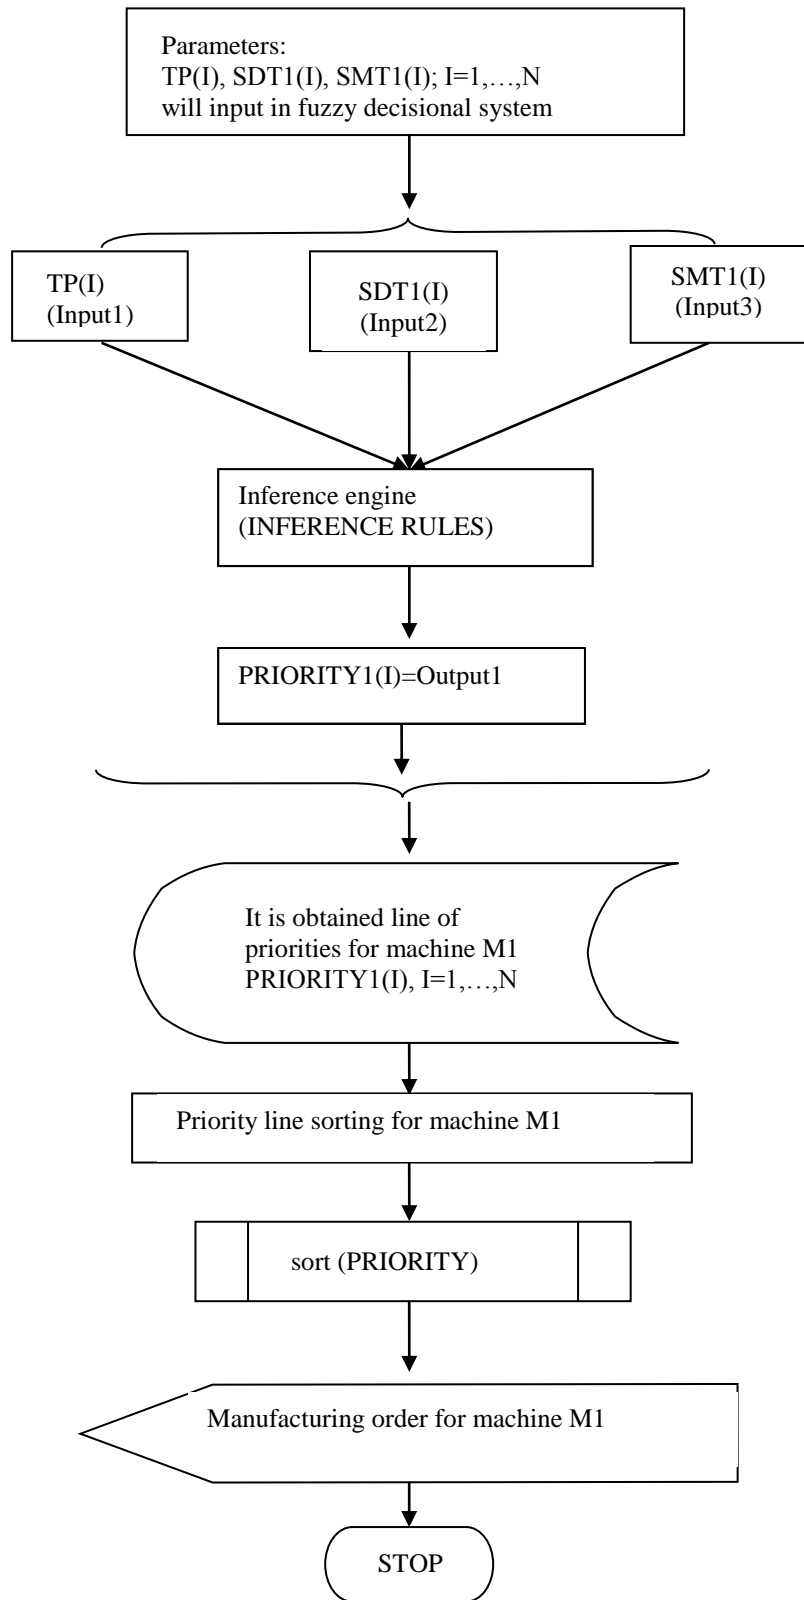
Parameters:
TP(I), SDT1(I), SMT1(I); I=1,…,N
will input in fuzzy decisional system

TP(I)
(Input1)

SDT1(I)
(Input2)

SMT1(I)
(Input3)

Inference engine
(INFERENCE RULES)

PRIORITY1(I)=Output1

It is obtained line of priorities for machine M1
PRIORITY1(I), I=1,…,N

Priority line sorting for machine M1

sort (PRIORITY)

Manufacturing order for machine M1

STOP